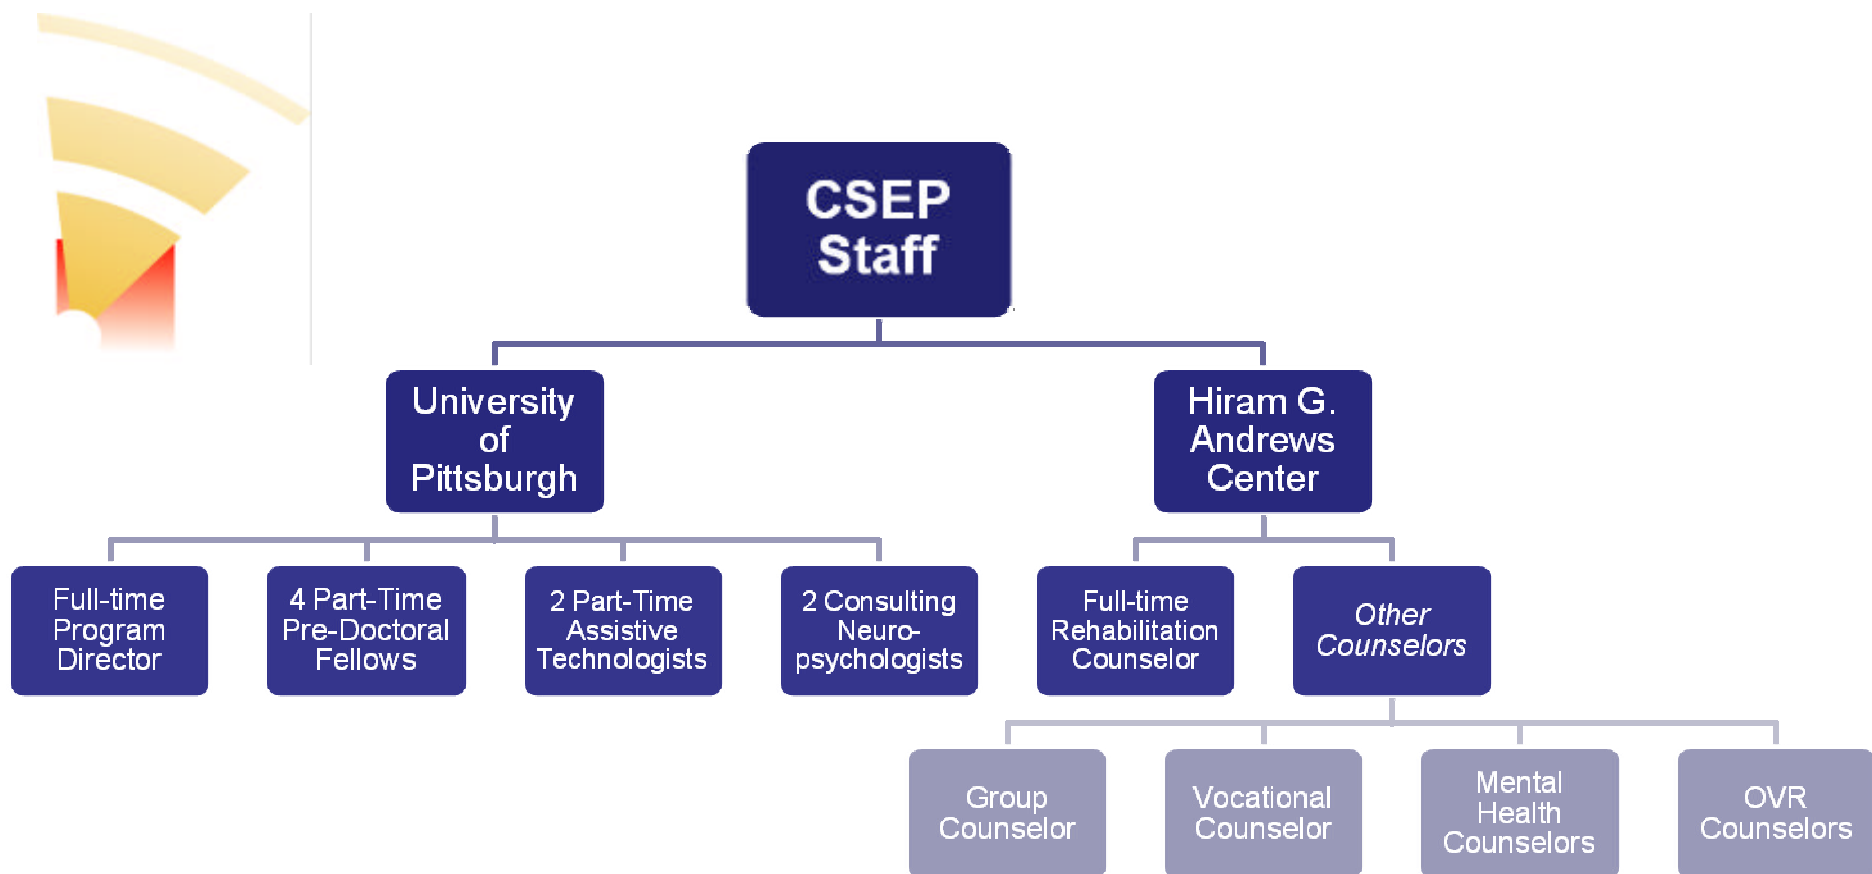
CSEP Staff

University of Pittsburgh

Hiram G. Andrews Center

Full-time Program Director

4 Part-Time Pre-Doctoral Fellows

2 Part-Time Assistive Technologists

2 Consulting Neuro-psychologists

Full-time Rehabilitation Counselor

Other Counselors

Group Counselor

Vocational Counselor

Mental Health Counselors

OVR Counselors